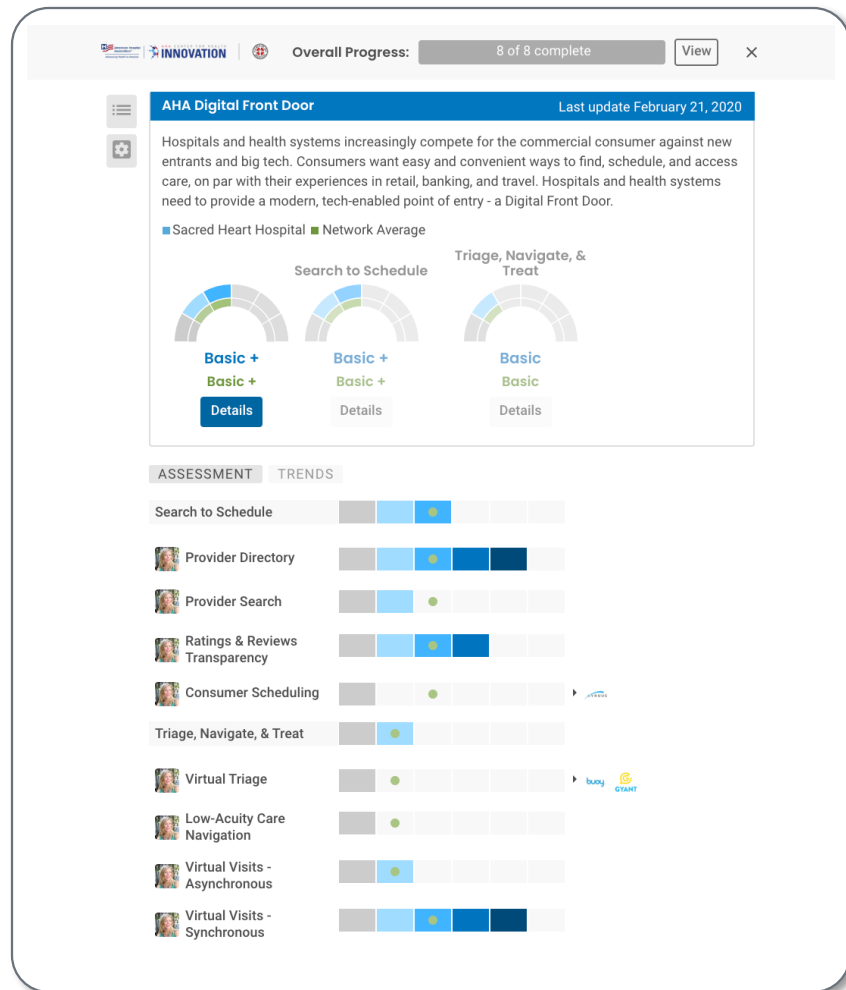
INNOVATION | Overall Progress: 8 of 8 complete View ×

AHA Digital Front Door Last update February 21, 2020

Hospitals and health systems increasingly compete for the commercial consumer against new entrants and big tech. Consumers want easy and convenient ways to find, schedule, and access care, on par with their experiences in retail, banking, and travel. Hospitals and health systems need to provide a modern, tech-enabled point of entry - a Digital Front Door.

Sacred Heart Hospital Network Average

Basic +
Basic +
Details

Search to Schedule
Basic +
Basic +
Details

Triage, Navigate, & Treat
Basic
Basic
Details

ASSESSMENT TRENDS

Search to Schedule
Provider Directory
Provider Search
Ratings & Reviews Transparency
Consumer Scheduling
Triage, Navigate, & Treat
Virtual Triage buoy GYANT
Low-Acuity Care Navigation
Virtual Visits - Asynchronous
Virtual Visits - Synchronous